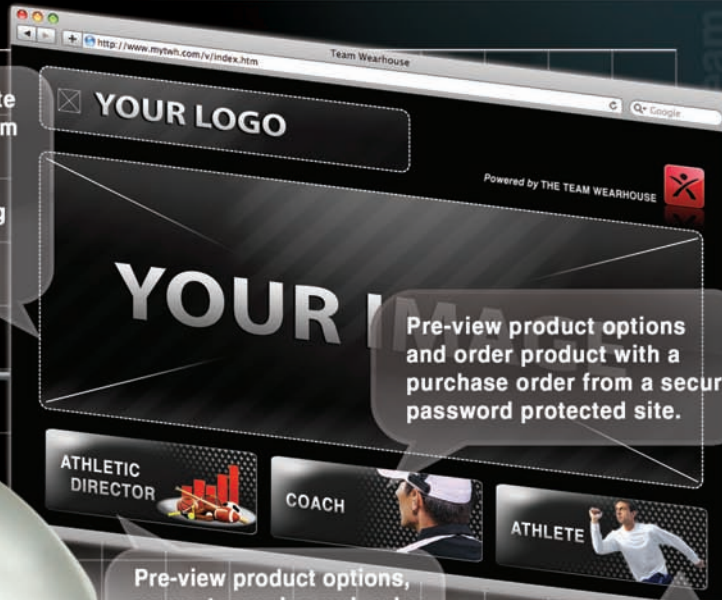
http://www.mytwh.com/v/index.htm

Team Wearhouse

Q- Google

te
m

g

YOUR LOGO

Powered by THE TEAM WEARHOUSE

YOUR IMAGE

Pre-view product options and order product with a purchase order from a secur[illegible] password protected site.

ATHLETIC DIRECTOR

COACH

ATHLETE

Pre-view product options,
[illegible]